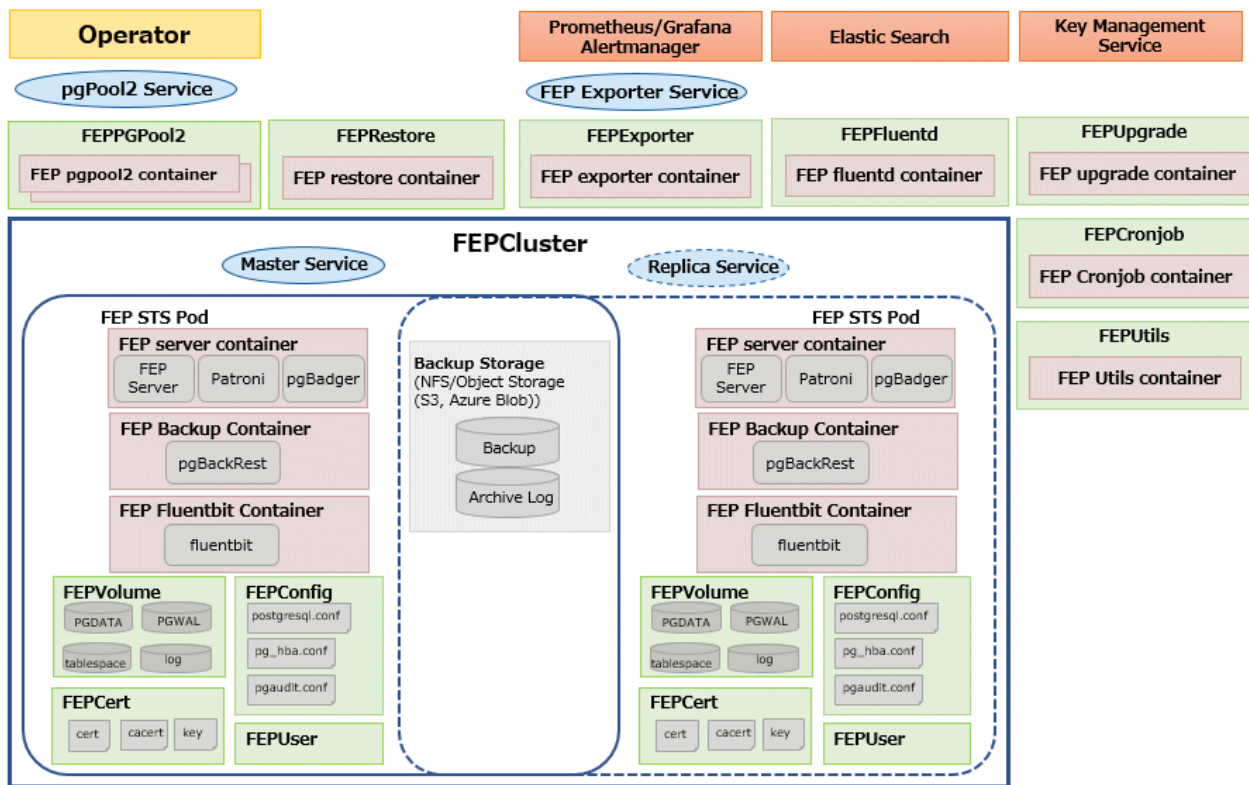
Operator

Prometheus/Grafana Alertmanager

Elastic Search

Key Management Service

pgPool2 Service

FEP Exporter Service

FEPPGPool2

FEP pgpool2 container

FEPRestore

FEP restore container

FEPExporter

FEP exporter container

FEPFluentd

FEP fluentd container

FEPUpgrade

FEP upgrade container

FEPCluster

Master Service

Replica Service

FEPCronjob

FEP Cronjob container

FEPUtils

FEP Utils container

FEP STS Pod

FEP server container

FEP Server

Patroni

pgBadger

FEP Backup Container

pgBackRest

FEP Fluentbit Container

fluentbit

FEPVolume

PGDATA

PGWAL

tablespace

log

FEPConfig

postgresql.conf

pg_hba.conf

pgaudit.conf

FEPCert

cert

cacert

key

FEPUser

Backup Storage
(NFS/Object Storage
(S3, Azure Blob))

Backup

Archive Log

FEP STS Pod

FEP server container

FEP Server

Patroni

pgBadger

FEP Backup Container

pgBackRest

FEP Fluentbit Container

fluentbit

FEPVolume

PGDATA

PGWAL

tablespace

log

FEPConfig

postgresql.conf

pg_hba.conf

pgaudit.conf

FEPCert

cert

cacert

key

FEPUser